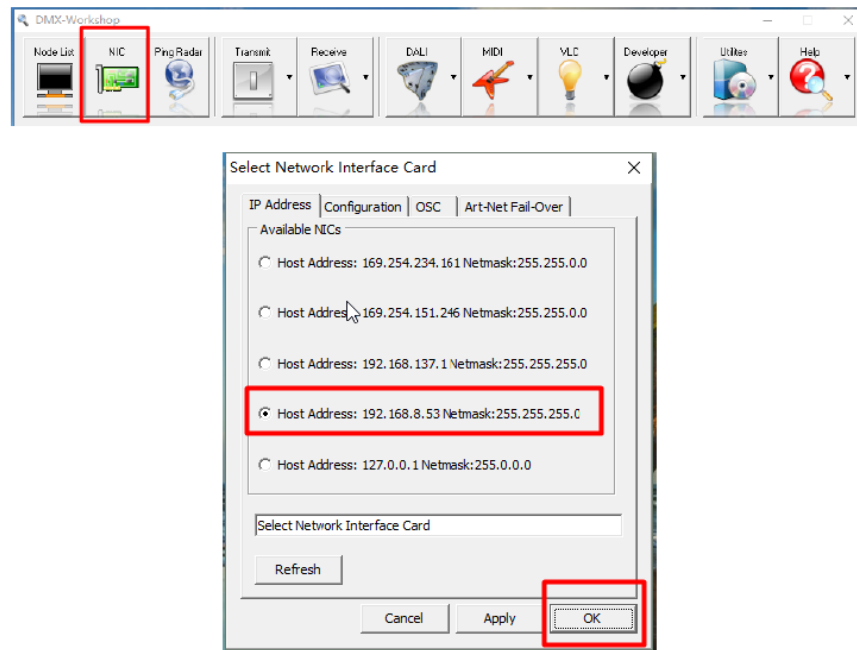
DMX-Workshop

Node List
NIC
Ping Radar
Transmit
Receive
DALI
MIDI
VLC
Developer
Utilites
Help

Select Network Interface Card

IP Address
Configuration
OSC
Art-Net Fail-Over

Available NICs

Host Address: 169.254.234.161 Netmask:255.255.0.0

Host Addres 169.254.151.246 Netmask:255.255.0.0

Host Address: 192.168.137.1 Netmask:255.255.255.0

Host Address: 192.168.8.53 Netmask:255.255.255.0

Host Address: 127.0.0.1 Netmask:255.0.0.0

Select Network Interface Card

Refresh

Cancel
Apply
OK